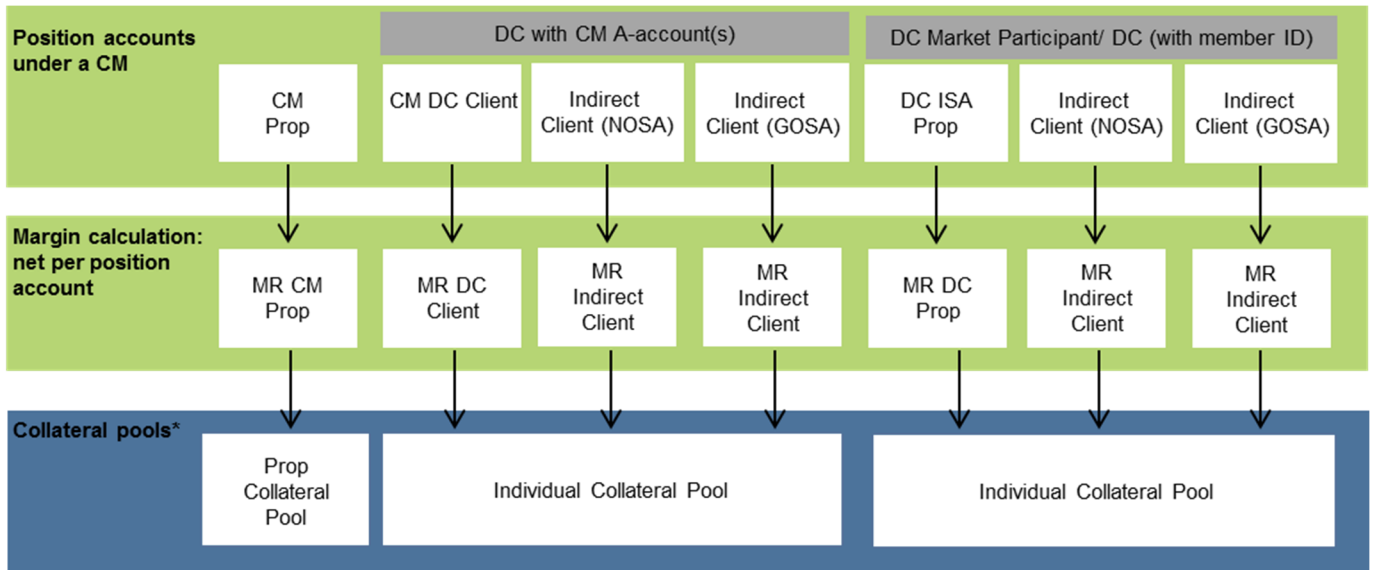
Position accounts under a CM

DC with CM A-account(s)

DC Market Participant/ DC (with member ID)

CM Prop

CM DC Client

Indirect Client (NOSA)

Indirect Client (GOSA)

DC ISA Prop

Indirect Client (NOSA)

Indirect Client (GOSA)

Margin calculation: net per position account

MR CM Prop

MR DC Client

MR Indirect Client

MR Indirect Client

MR DC Prop

MR Indirect Client

MR Indirect Client

Collateral pools*

Prop Collateral Pool

Individual Collateral Pool

Individual Collateral Pool